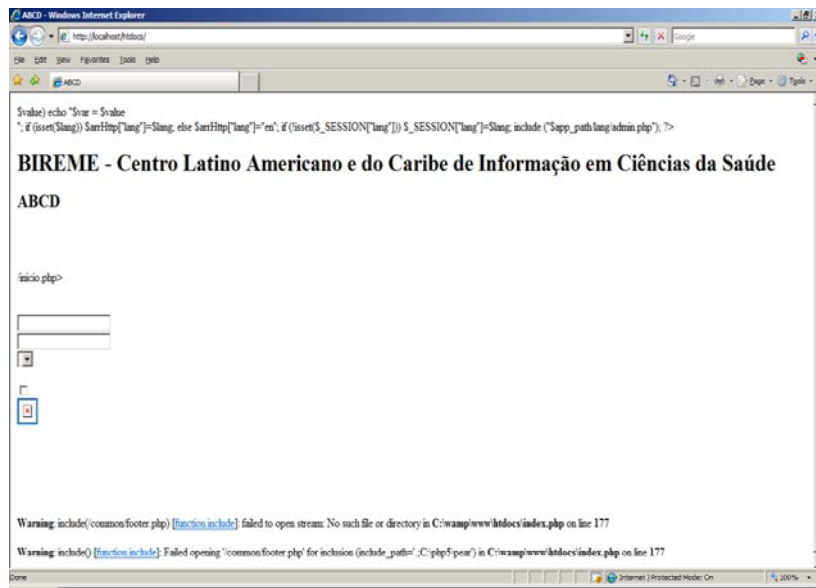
ABCD - Windows Internet Explorer

http://localhost/htdocs/

Google

File Edit View Favorites Tools Help

ABCD

Page Tools

$value) echo "$var = $value
"; if (isset($lang)) $arrHttp["lang"]=$lang; else $arrHttp["lang"]="en"; if (!isset($_SESSION["lang"])) $_SESSION["lang"]=$lang; include ("$app_path/lang/admin.php"); ?>

BIREME - Centro Latino Americano e do Caribe de Informação em Ciências da Saúde

ABCD

/inicio.php>

**Warning**: include(/common/footer.php) [function.include]: failed to open stream: No such file or directory in **C:\wamp\www\htdocs\index.php** on line **177**

**Warning**: include() [function.include]: Failed opening '/common/footer.php' for inclusion (include_path='.;C:\php5\pear') in **C:\wamp\www\htdocs\index.php** on line **177**

Done

Internet | Protected Mode: On

100%